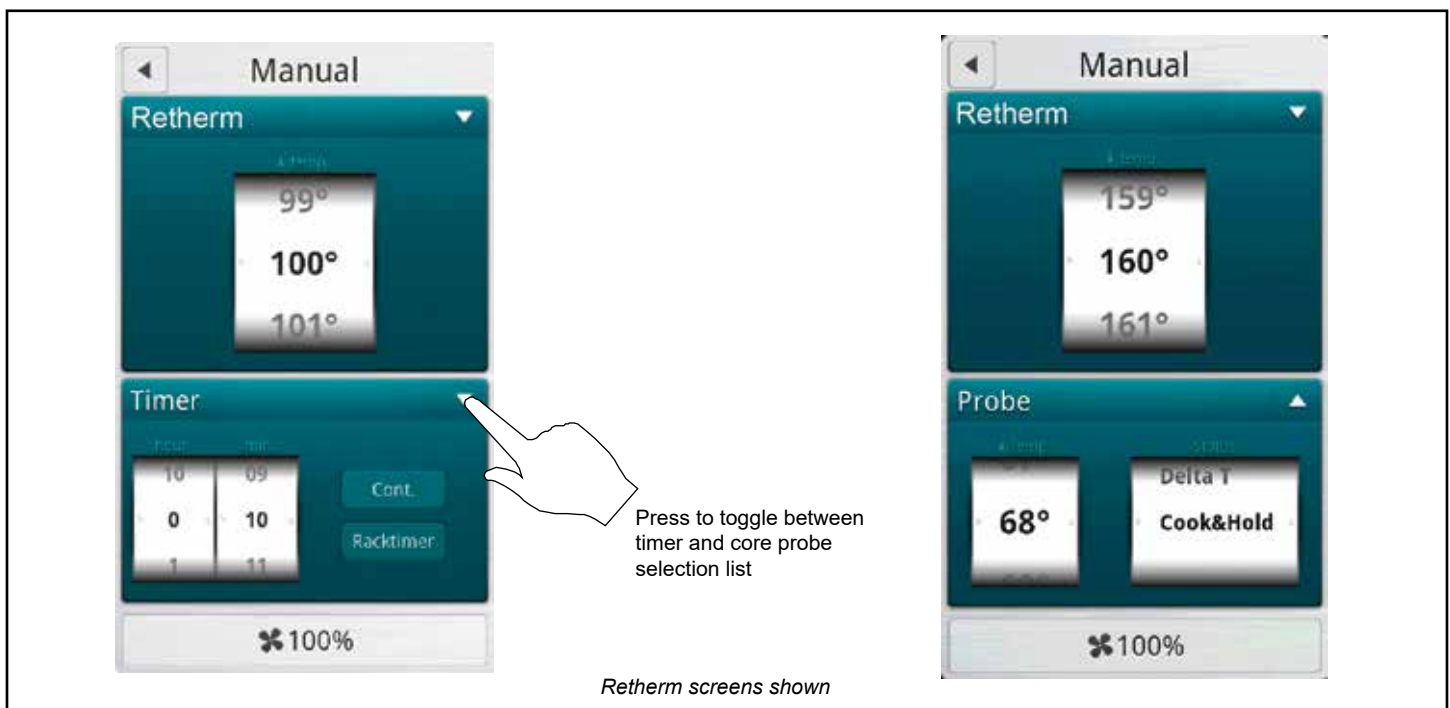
◄ Manual

Retherm ▼

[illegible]

99°

100°

101°

Timer ▼

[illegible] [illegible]

10 09

0 10

1 11

Cont.

Racktimer

100%

Press to toggle between timer and core probe selection list

◄ Manual

Retherm ▼

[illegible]

159°

160°

161°

Probe ▲

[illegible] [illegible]

68°

Delta T

Cook&Hold

100%

Retherm screens shown